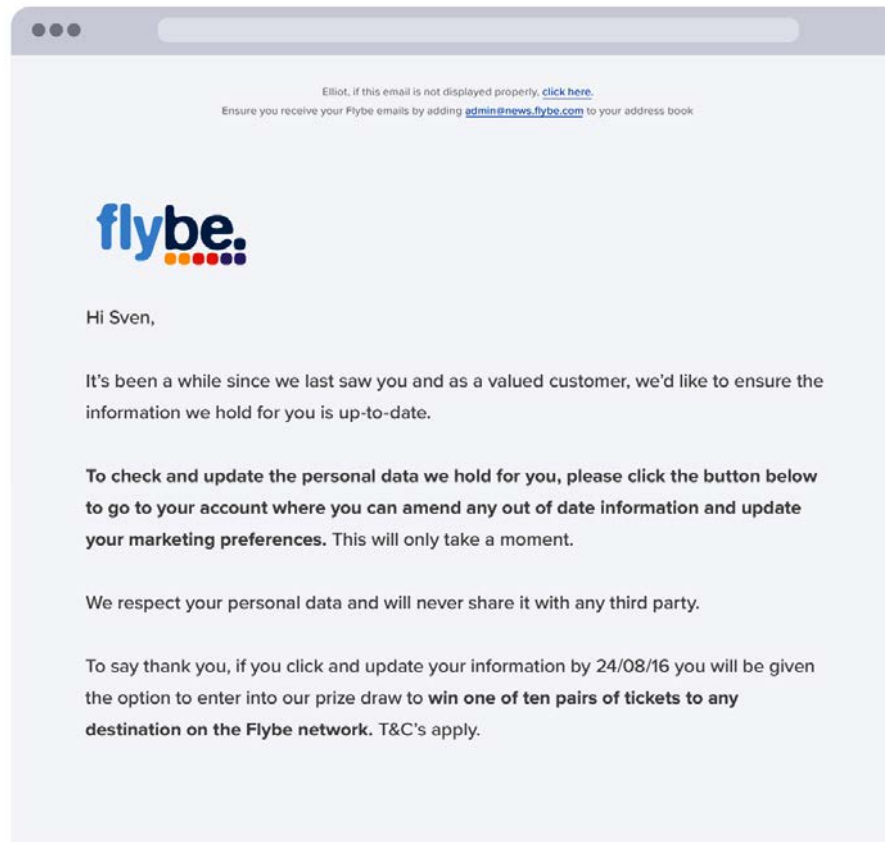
Elliot, if this email is not displayed properly, click here.
Ensure you receive your Flybe emails by adding admin@news.flybe.com to your address book

flybe.

Hi Sven,

It's been a while since we last saw you and as a valued customer, we'd like to ensure the information we hold for you is up-to-date.

**To check and update the personal data we hold for you, please click the button below to go to your account where you can amend any out of date information and update your marketing preferences.** This will only take a moment.

We respect your personal data and will never share it with any third party.

To say thank you, if you click and update your information by 24/08/16 you will be given the option to enter into our prize draw to **win one of ten pairs of tickets to any destination on the Flybe network.** T&C's apply.